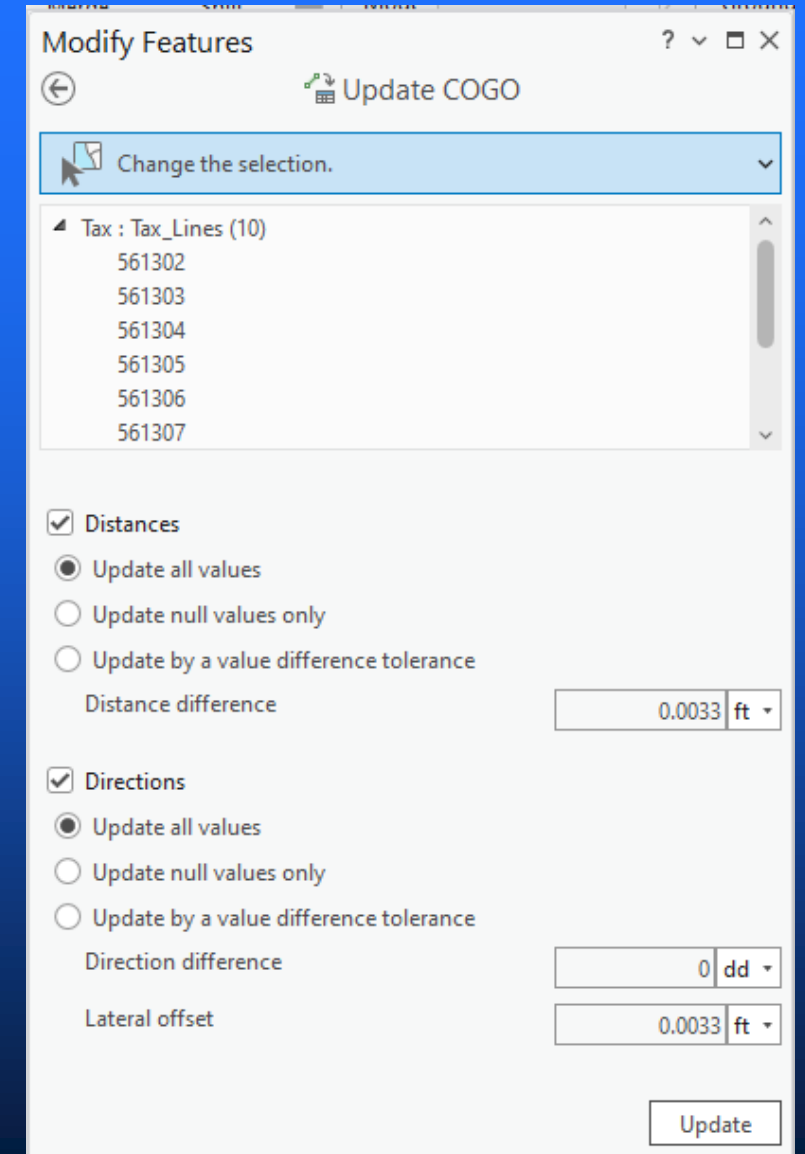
Modify Features

? ⌄ □ ✕

Update COGO

Change the selection.

Tax : Tax_Lines (10)
561302
561303
561304
561305
561306
561307

Distances

Update all values

Update null values only

Update by a value difference tolerance

Distance difference 0.0033 ft

Directions

Update all values

Update null values only

Update by a value difference tolerance

Direction difference 0 dd

Lateral offset 0.0033 ft

Update